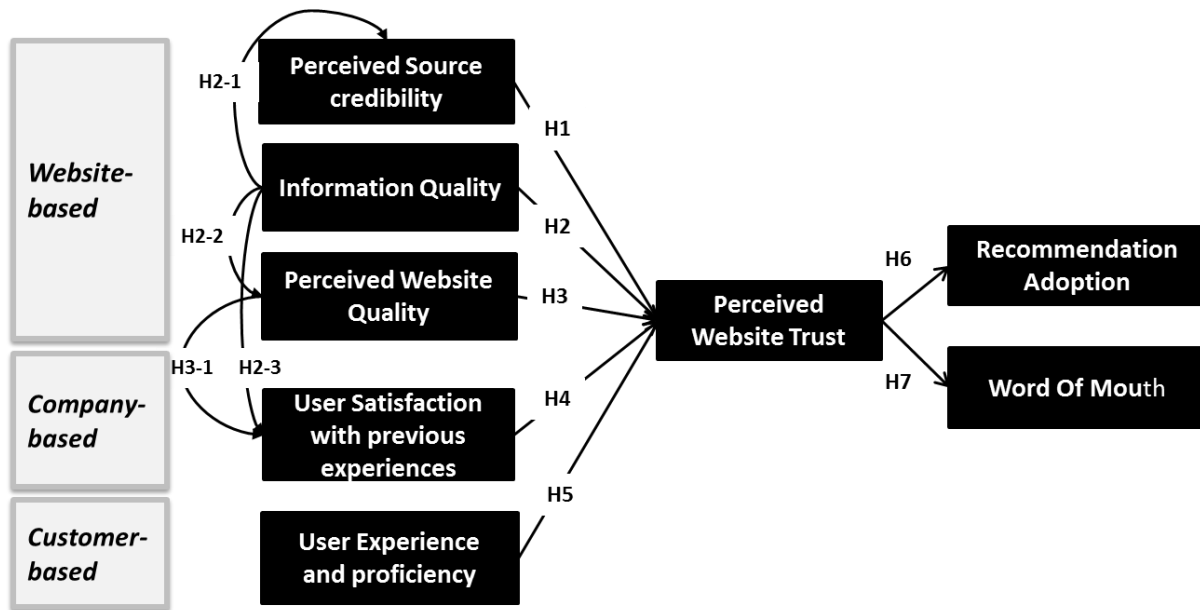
Website-based

Company-based

Customer-based

H2-1

Perceived Source credibility

Information Quality

H2-2

Perceived Website Quality

H3-1

H2-3

User Satisfaction with previous experiences

User Experience and proficiency

H1

H2

H3

H4

H5

Perceived Website Trust

H6

H7

Recommendation Adoption

Word Of Mouth